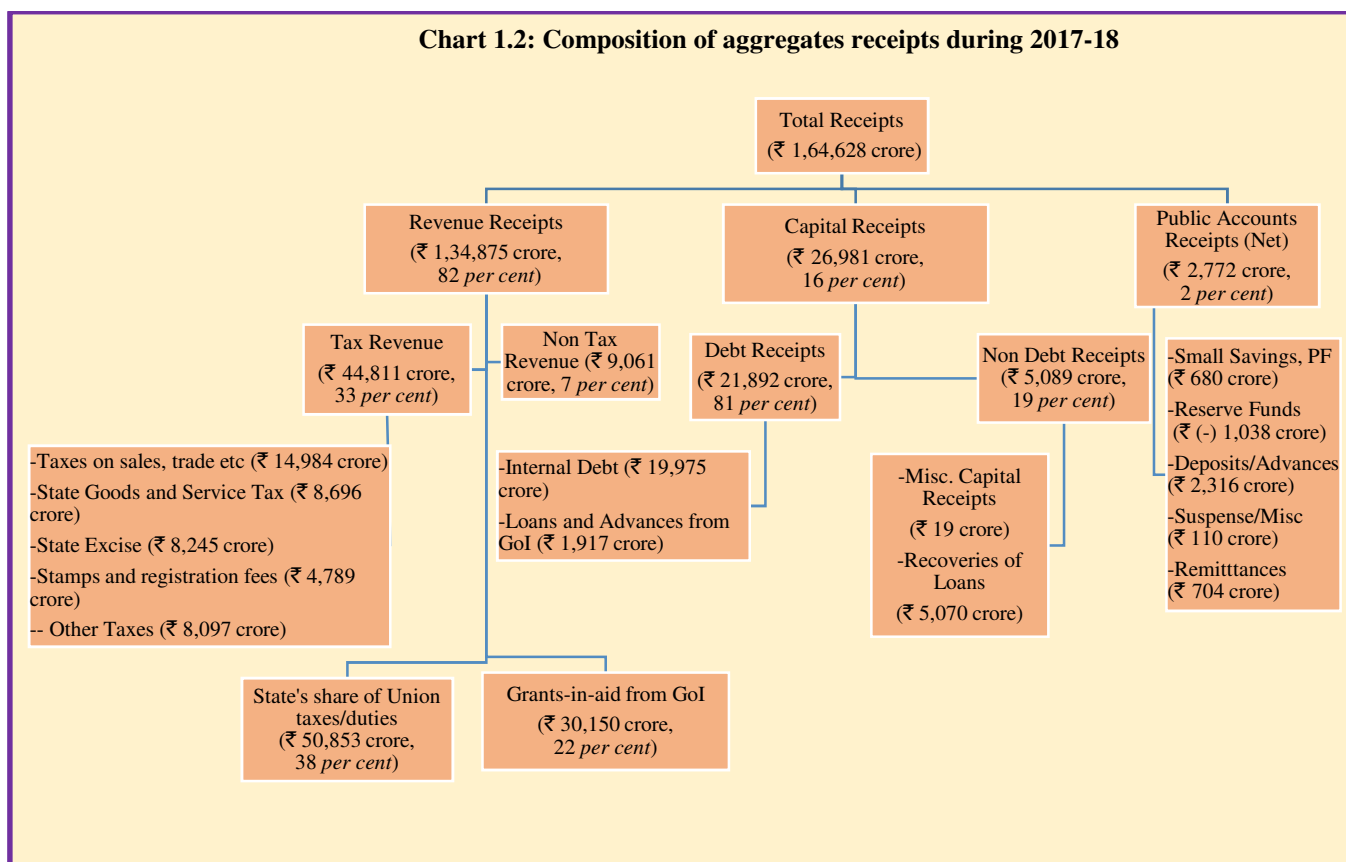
Chart 1.2: Composition of aggregates receipts during 2017-18

Total Receipts
(₹ 1,64,628 crore)

Revenue Receipts
(₹ 1,34,875 crore, 82 per cent)

Capital Receipts
(₹ 26,981 crore, 16 per cent)

Public Accounts Receipts (Net)
(₹ 2,772 crore, 2 per cent)

Tax Revenue
(₹ 44,811 crore, 33 per cent)

Non Tax Revenue (₹ 9,061 crore, 7 per cent)

Debt Receipts
(₹ 21,892 crore, 81 per cent)

Non Debt Receipts
(₹ 5,089 crore, 19 per cent)

-Small Savings, PF (₹ 680 crore)
-Reserve Funds (₹ (-) 1,038 crore)
-Deposits/Advances (₹ 2,316 crore)
-Suspense/Misc (₹ 110 crore)
-Remitttances (₹ 704 crore)

-Taxes on sales, trade etc (₹ 14,984 crore)
-State Goods and Service Tax (₹ 8,696 crore)
-State Excise (₹ 8,245 crore)
-Stamps and registration fees (₹ 4,789 crore)
-- Other Taxes (₹ 8,097 crore)

-Internal Debt (₹ 19,975 crore)
-Loans and Advances from GoI (₹ 1,917 crore)

-Misc. Capital Receipts
(₹ 19 crore)
-Recoveries of Loans
(₹ 5,070 crore)

State's share of Union taxes/duties
(₹ 50,853 crore, 38 per cent)

Grants-in-aid from GoI
(₹ 30,150 crore, 22 per cent)